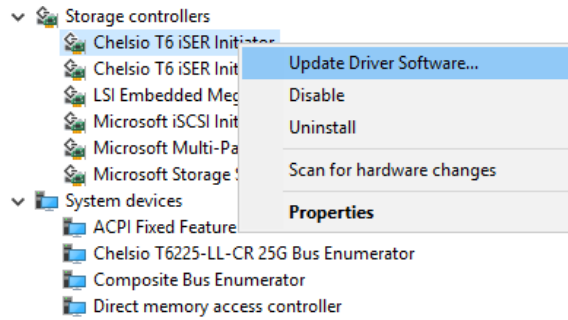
Storage controllers
Chelsio T6 iSER Initiator
Chelsio T6 iSER Init
LSI Embedded Meg
Microsoft iSCSI Init
Microsoft Multi-Pa
Microsoft Storage
System devices
ACPI Fixed Feature
Chelsio T6225-LL-CR 25G Bus Enumerator
Composite Bus Enumerator
Direct memory access controller

Update Driver Software...
Disable
Uninstall
Scan for hardware changes
Properties